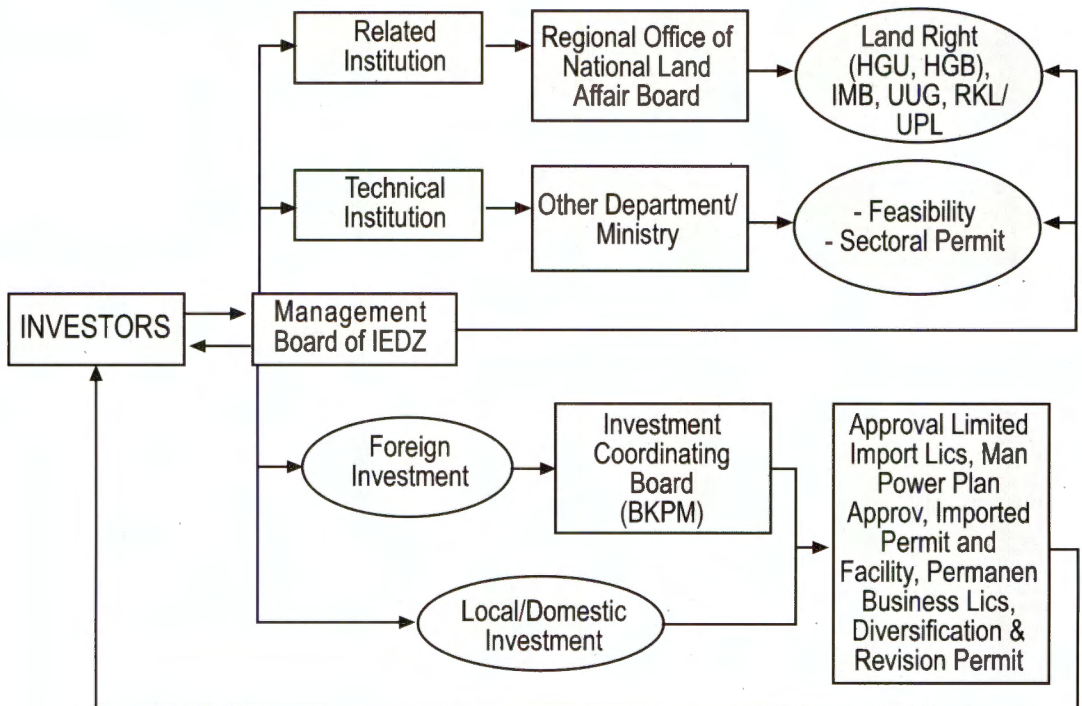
Related Institution

Regional Office of National Land Affair Board

Land Right (HGU, HGB), IMB, UUG, RKL/ UPL

Technical Institution

Other Department/ Ministry

- Feasibility
- Sectoral Permit

INVESTORS

Management Board of IEDZ

Foreign Investment

Investment Coordinating Board (BKPM)

Approval Limited Import Lics, Man Power Plan Approv, Imported Permit and Facility, Permanen Business Lics, Diversification & Revision Permit

Local/Domestic Investment